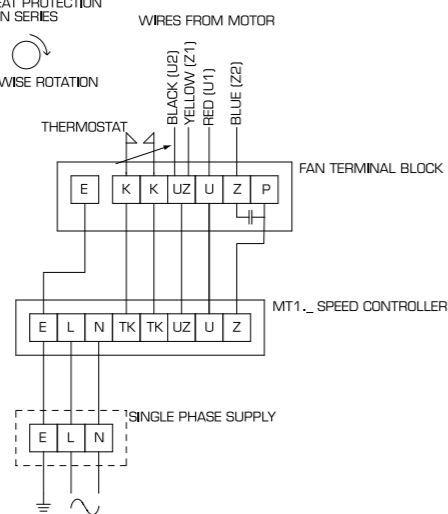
EAT PROTECTION
N SERIES

WISE ROTATION

WIRES FROM MOTOR

BLACK (U2)
YELLOW (Z1)
RED (U1)
BLUE (Z2)

THERMOSTAT

FAN TERMINAL BLOCK

E K K UZ U Z P

MT1._ SPEED CONTROLLER

E L N TK TK UZ U Z

SINGLE PHASE SUPPLY

E L N